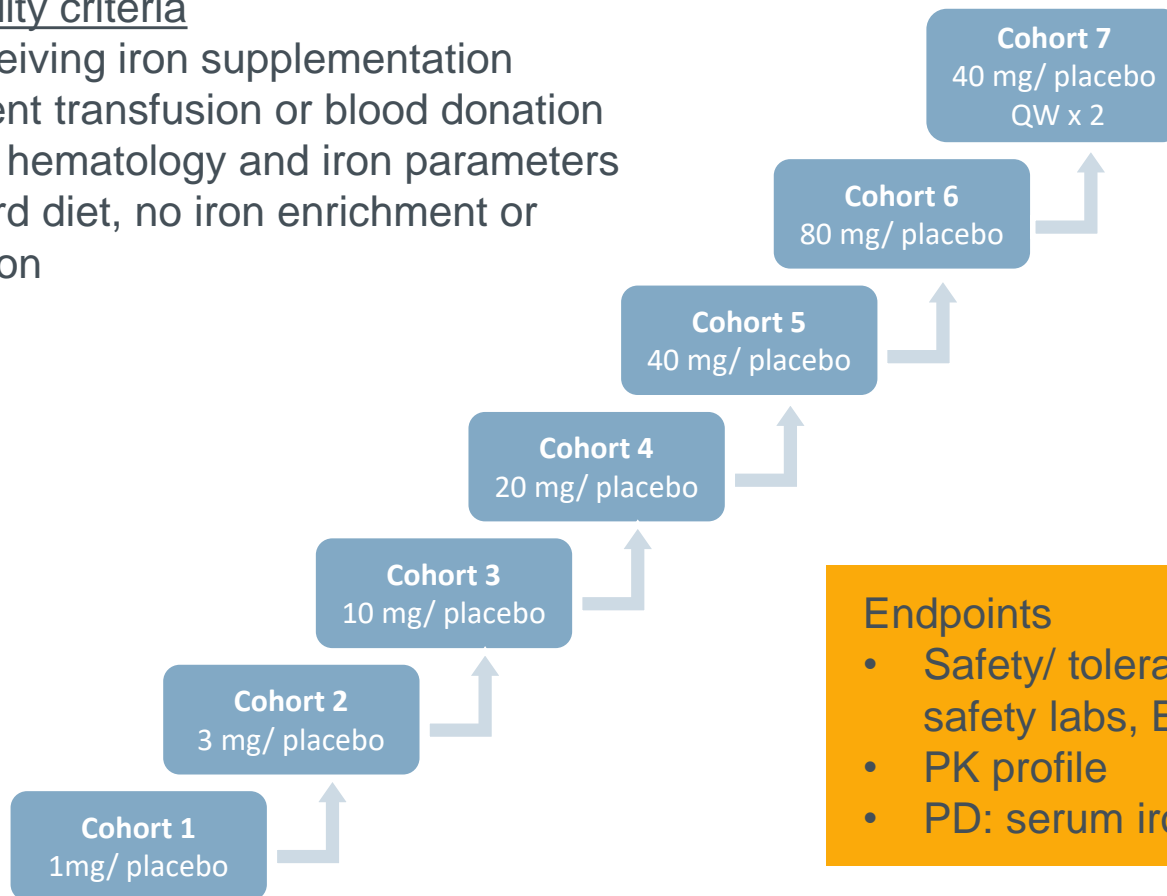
ility criteria
eiving iron supplementation
ent transfusion or blood donation
hematology and iron parameters
rd diet, no iron enrichment or
on

Cohort 7
40 mg/ placebo
QW x 2

Cohort 6
80 mg/ placebo

Cohort 5
40 mg/ placebo

Cohort 4
20 mg/ placebo

Cohort 3
10 mg/ placebo

Cohort 2
3 mg/ placebo

Cohort 1
1mg/ placebo

Endpoints
• Safety/ tolera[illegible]
safety labs, E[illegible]
• PK profile
• PD: serum ir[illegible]